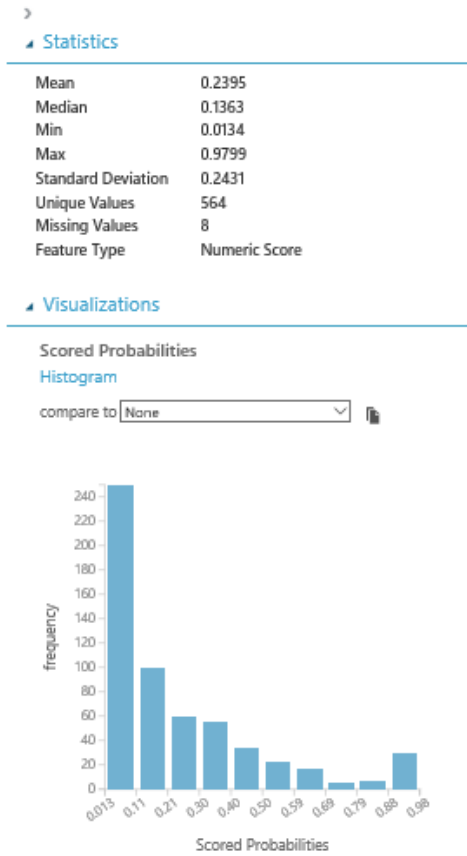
Statistics

| | |
|---|---|
| Mean | 0.2395 |
| Median | 0.1363 |
| Min | 0.0134 |
| Max | 0.9799 |
| Standard Deviation | 0.2431 |
| Unique Values | 564 |
| Missing Values | 8 |
| Feature Type | Numeric Score |

Visualizations

Scored Probabilities
Histogram
compare to None

240
220
200
180
160
140
120
100
80
60
40
20
0
frequency
0.013 0.11 0.21 0.30 0.40 0.50 0.59 0.69 0.79 0.88 0.98
Scored Probabilities